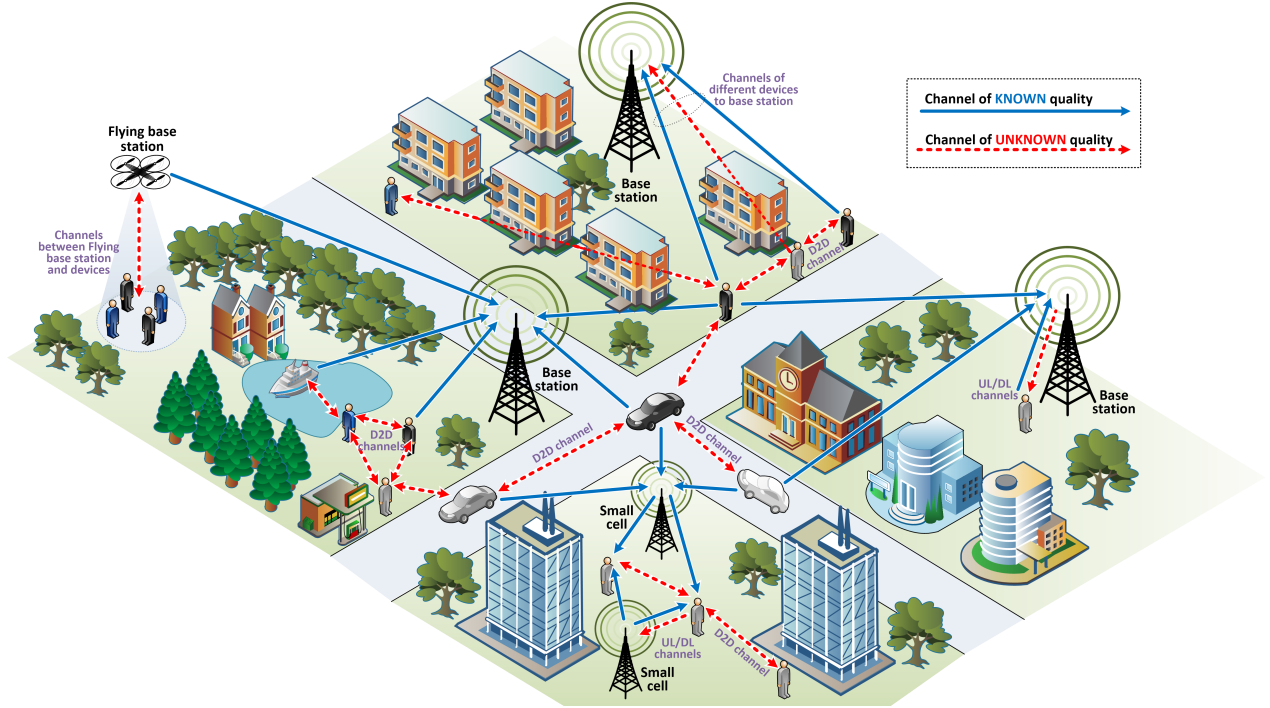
Channels of different devices to base station

Channel of KNOWN quality

Channel of UNKNOWN quality

Flying base station

Channels between Flying base station and devices

Base station

D2D channel

Base station

Base station

UL/DL channels

D2D channels

D2D channel

D2D channel

Small cell

UL/DL channels

D2D channel

Small cell